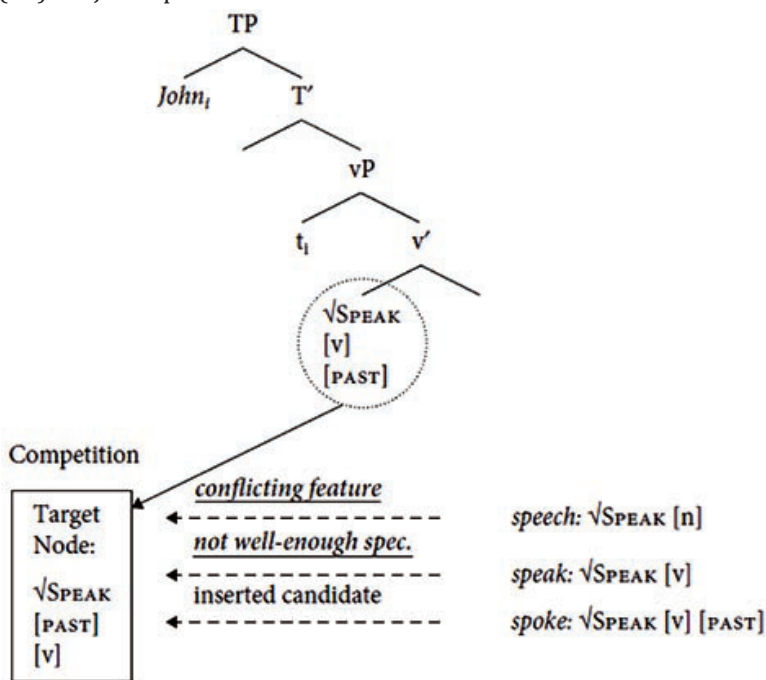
TP

$John_i$

T′

vP

$t_i$

v′

√SPEAK
[v]
[PAST]

Competition

Target Node:

√SPEAK
[PAST]
[v]

conflicting feature

not well-enough spec.

inserted candidate

speech: √SPEAK [n]

speak: √SPEAK [v]

spoke: √SPEAK [v] [PAST]